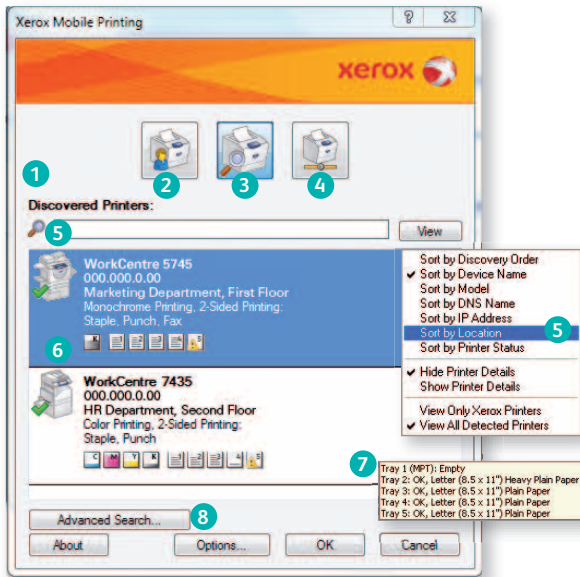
Xerox Mobile Printing

?

xerox

1

2

3

4

Discovered Printers:

5

View

WorkCentre 5745
000.000.0.00
Marketing Department, First Floor
Monochrome Printing, 2-Sided Printing:
Staple, Punch, Fax

6

Sort by Discovery Order
✔ Sort by Device Name
Sort by Model
Sort by DNS Name
Sort by IP Address
Sort by Location
Sort by Printer Status

5

✔ Hide Printer Details
Show Printer Details

View Only Xerox Printers
✔ View All Detected Printers

WorkCentre 7435
000.000.0.00
HR Department, Second Floor
Color Printing, 2-Sided Printing:
Staple, Punch

7

Tray 1 (MPT): Empty
Tray 2: OK, Letter (8.5 x 11") Heavy Plain Paper
Tray 3: OK, Letter (8.5 x 11") Plain Paper
Tray 4: OK, Letter (8.5 x 11") Plain Paper
Tray 5: OK, Letter (8.5 x 11") Plain Paper

Advanced Search...

8

About

Options...

OK

Cancel